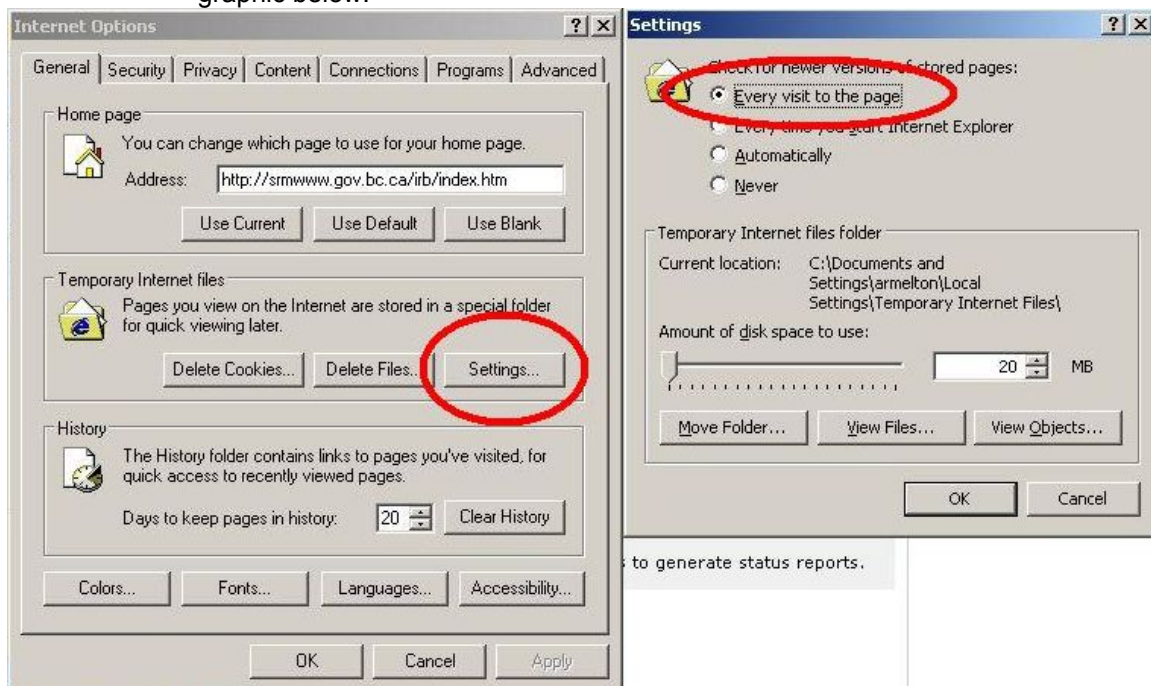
graphic below.

Internet Options

General | Security | Privacy | Content | Connections | Programs | Advanced

Home page
You can change which page to use for your home page.
Address: http://srmwww.gov.bc.ca/irb/index.htm
Use Current | Use Default | Use Blank

Temporary Internet files
Pages you view on the Internet are stored in a special folder for quick viewing later.
Delete Cookies... | Delete Files... | Settings...

History
The History folder contains links to pages you've visited, for quick access to recently viewed pages.
Days to keep pages in history: 20 | Clear History

Colors... | Fonts... | Languages... | Accessibility...

OK | Cancel | Apply

Settings

Check for newer versions of stored pages:
Every visit to the page
Every time you start Internet Explorer
Automatically
Never

Temporary Internet files folder
Current location: C:\Documents and Settings\armelton\Local Settings\Temporary Internet Files\
Amount of disk space to use:
20 MB
Move Folder... | View Files... | View Objects...

OK | Cancel

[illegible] to generate status reports.